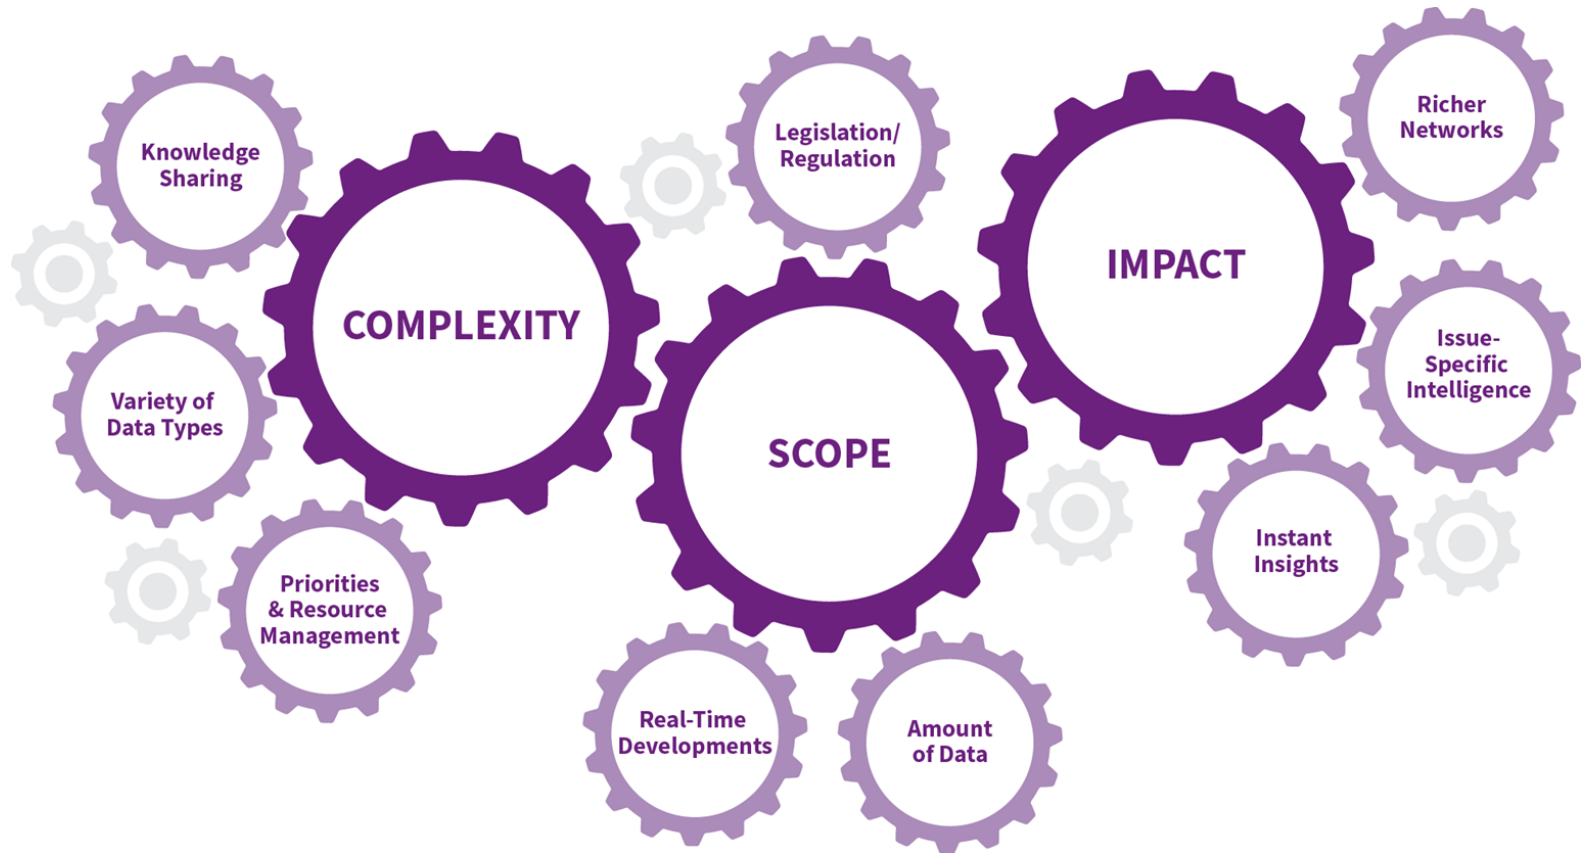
Knowledge Sharing

Variety of Data Types

Priorities & Resource Management

COMPLEXITY

Legislation/ Regulation

SCOPE

Real-Time Developments

Amount of Data

IMPACT

Richer Networks

Issue-Specific Intelligence

Instant Insights